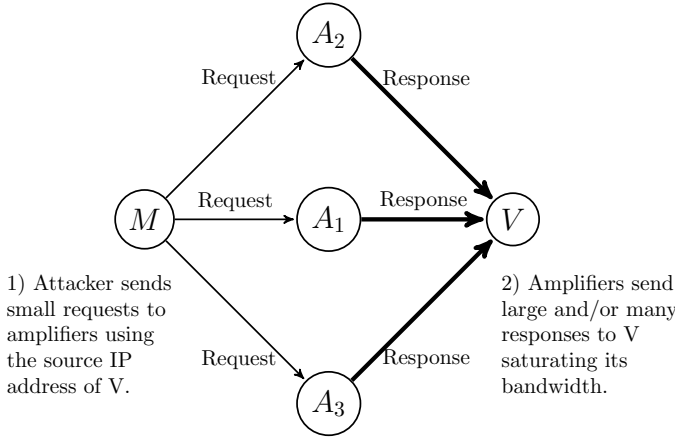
$A_2$

Request

Response

$M$

Request

$A_1$

Response

$V$

1) Attacker sends small requests to amplifiers using the source IP address of V.

2) Amplifiers send large and/or many responses to V saturating its bandwidth.

Request

Response

$A_3$